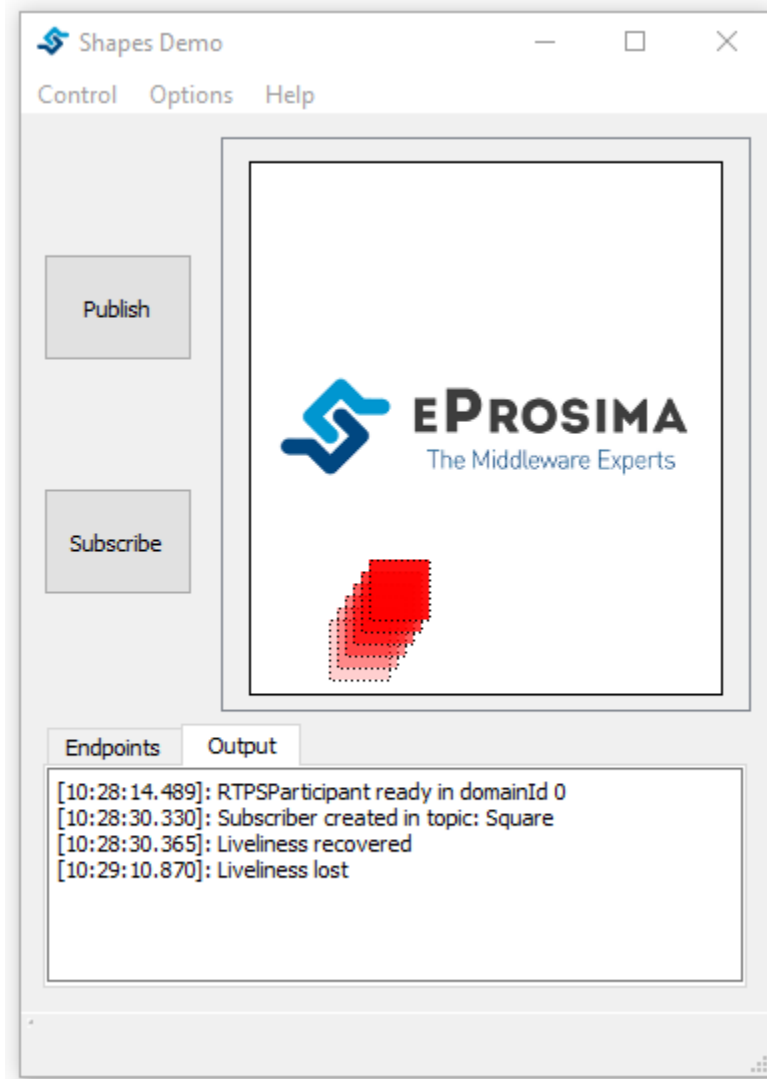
Shapes Demo

Control Options Help

Publish

Subscribe

EPROSIMA
The Middleware Experts

Endpoints Output

[10:28:14.489]: RTPSParticipant ready in domainId 0
[10:28:30.330]: Subscriber created in topic: Square
[10:28:30.365]: Liveliness recovered
[10:29:10.870]: Liveliness lost